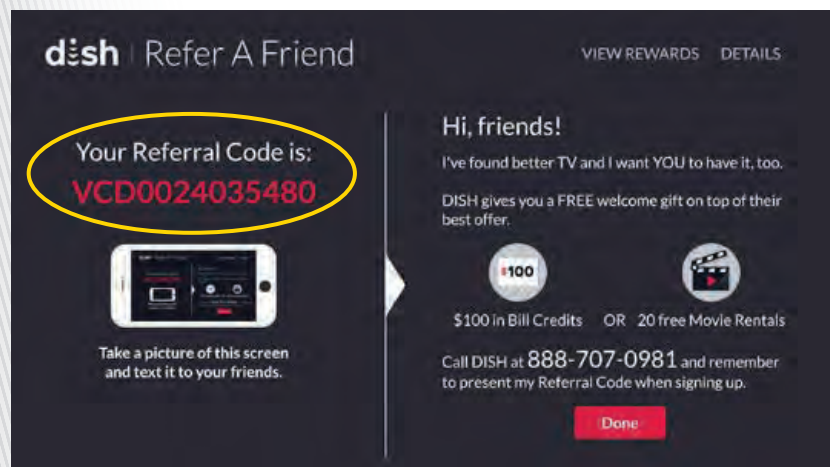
dish | Refer A Friend

VIEW REWARDS DETAILS

Your Referral Code is:
VCD0024035480

Take a picture of this screen and text it to your friends.

Hi, friends!

I've found better TV and I want YOU to have it, too.

DISH gives you a FREE welcome gift on top of their best offer.

$100

$100 in Bill Credits OR 20 free Movie Rentals

Call DISH at 888-707-0981 and remember to present my Referral Code when signing up.

Done